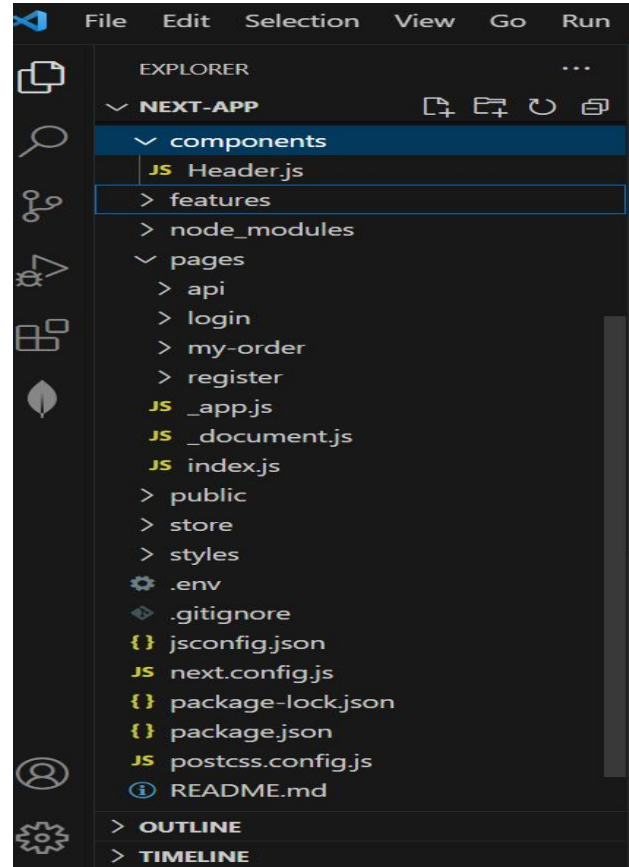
File Edit Selection View Go Run

EXPLORER ...

NEXT-APP

components
JS Header.js
features
node_modules
pages
api
login
my-order
register
JS _app.js
JS _document.js
JS index.js
public
store
styles
.env
.gitignore
{} jsconfig.json
JS next.config.js
{} package-lock.json
{} package.json
JS postcss.config.js
README.md

OUTLINE
TIMELINE